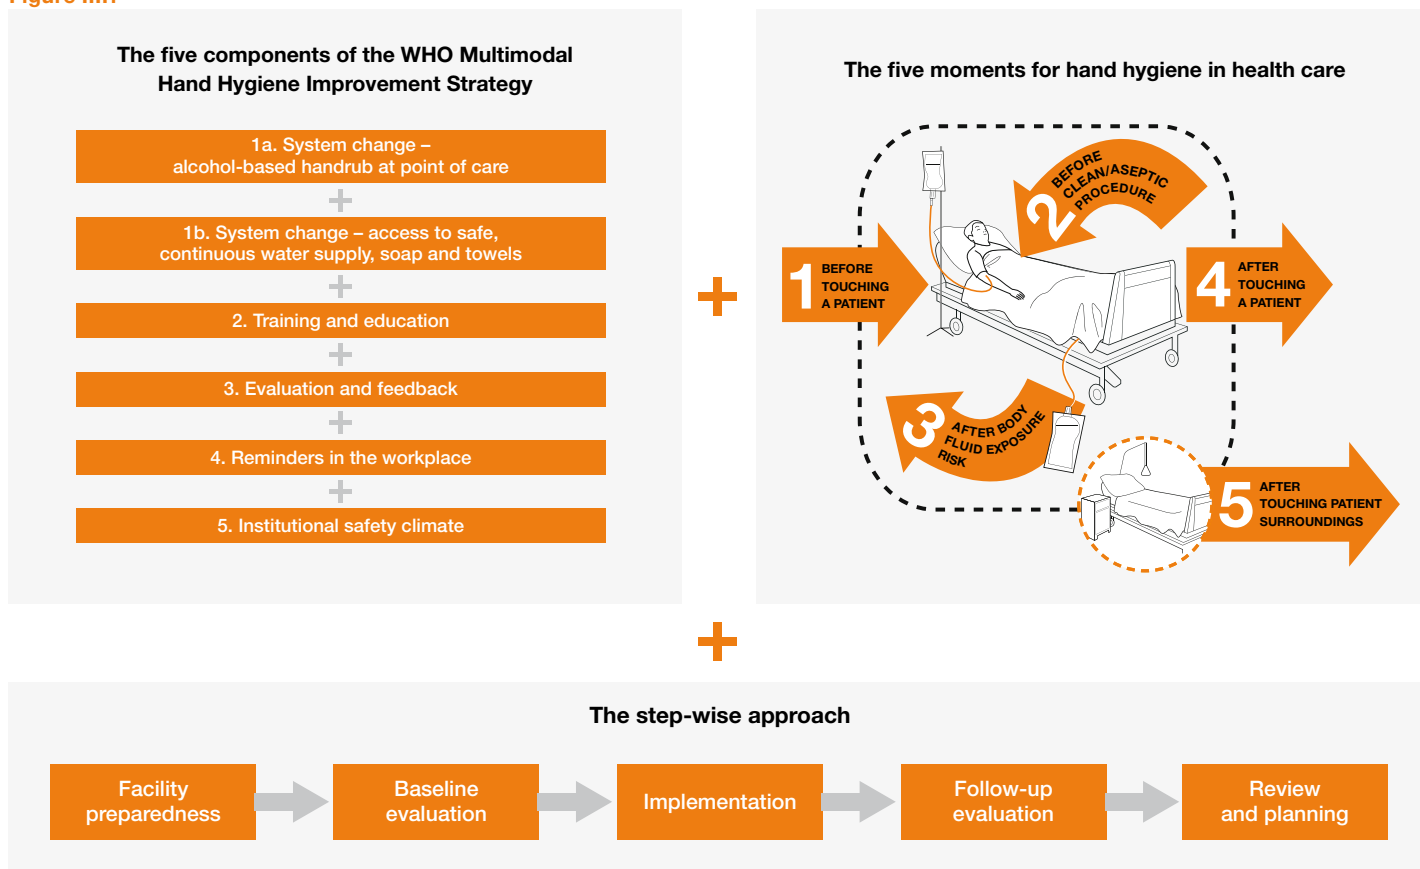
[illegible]

The five components of the WHO Multimodal Hand Hygiene Improvement Strategy

1a. System change – alcohol-based handrub at point of care

+

1b. System change – access to safe, continuous water supply, soap and towels

+

2. Training and education

+

3. Evaluation and feedback

+

4. Reminders in the workplace

+

5. Institutional safety climate

+

The five moments for hand hygiene in health care

1 BEFORE TOUCHING A PATIENT

2 BEFORE CLEAN/ASEPTIC PROCEDURE

3 AFTER BODY FLUID EXPOSURE RISK

4 AFTER TOUCHING A PATIENT

5 AFTER TOUCHING PATIENT SURROUNDINGS

+

The step-wise approach

Facility preparedness

Baseline evaluation

Implementation

Follow-up evaluation

Review and planning